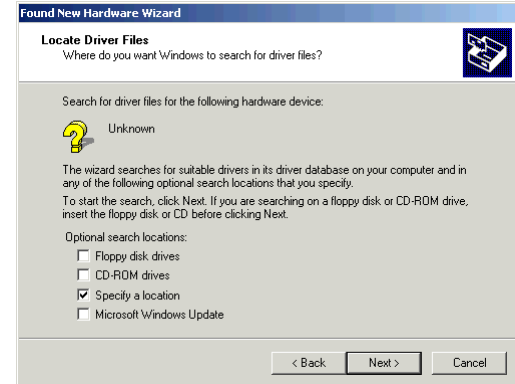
Found New Hardware Wizard

Locate Driver Files
Where do you want Windows to search for driver files?

Search for driver files for the following hardware device:

Unknown

The wizard searches for suitable drivers in its driver database on your computer and in any of the following optional search locations that you specify.

To start the search, click Next. If you are searching on a floppy disk or CD-ROM drive, insert the floppy disk or CD before clicking Next.

Optional search locations:

Floppy disk drives

CD-ROM drives

Specify a location

Microsoft Windows Update

< Back

Next >

Cancel